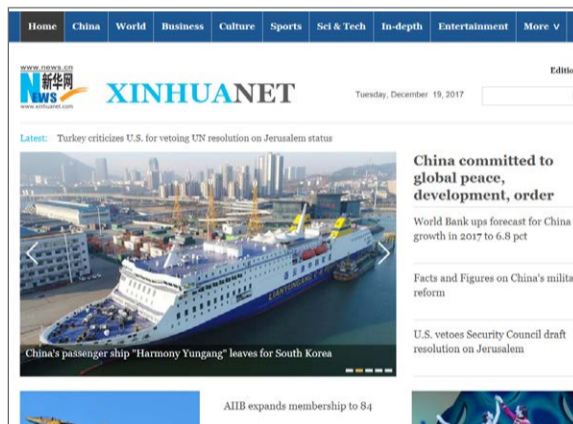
Home China World Business Culture Sports Sci & Tech In-depth Entertainment More ∨

www.news.cn
新华网
NEWS
www.xinhuanet.com
XINHUANET

Tuesday, December 19, 2017

Editi

Latest: Turkey criticizes U.S. for vetoing UN resolution on Jerusalem status

LIANYUNGANG

China's passenger ship "Harmony Yungang" leaves for South Korea

China committed to global peace, development, order

World Bank ups forecast for China growth in 2017 to 6.8 pct

Facts and Figures on China's milita reform

U.S. vetoes Security Council draft resolution on Jerusalem

AIIB expands membership to 84